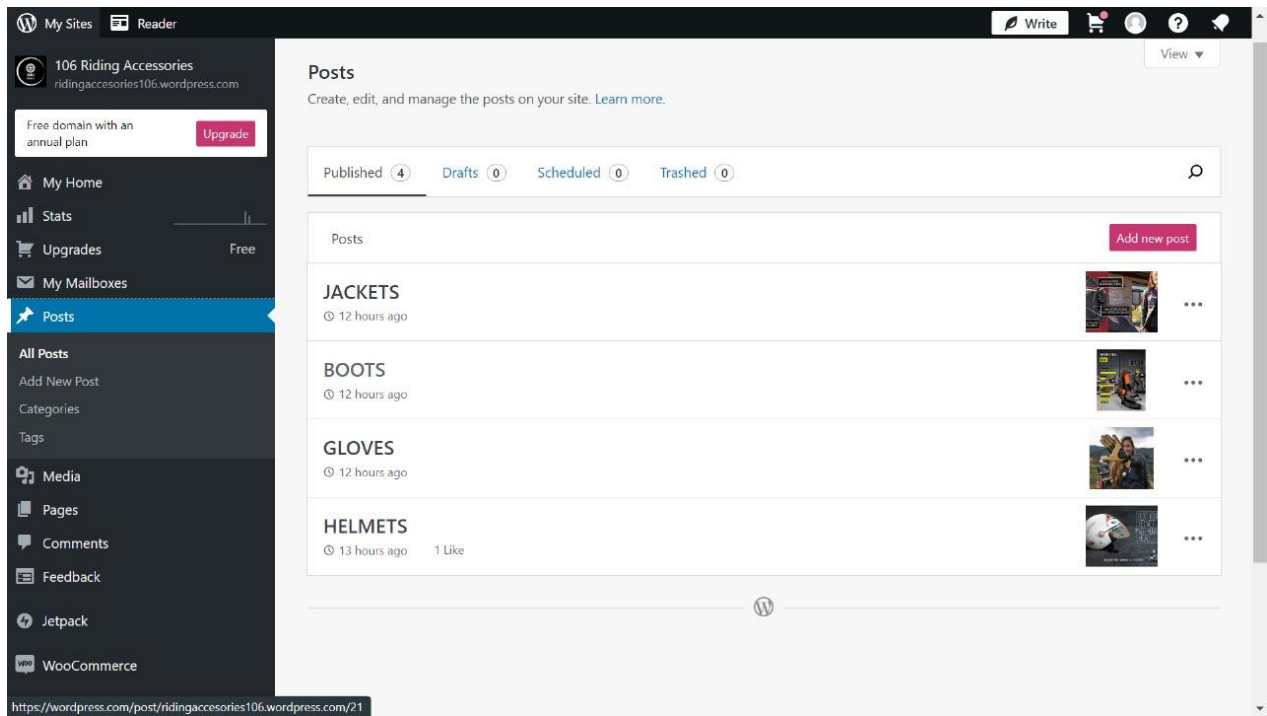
My Sites Reader

Write

106 Riding Accessories
ridingaccesories106.wordpress.com

Free domain with an annual plan
Upgrade

My Home
Stats
Upgrades Free
My Mailboxes
Posts
All Posts
Add New Post
Categories
Tags
Media
Pages
Comments
Feedback
Jetpack
WooCommerce

View ▾

Posts
Create, edit, and manage the posts on your site. Learn more.

Published 4 Drafts 0 Scheduled 0 Trashed 0

Posts
Add new post

JACKETS
12 hours ago

BOOTS
12 hours ago

GLOVES
12 hours ago

HELMETS
13 hours ago 1 Like

https://wordpress.com/post/ridingaccesories106.wordpress.com/21